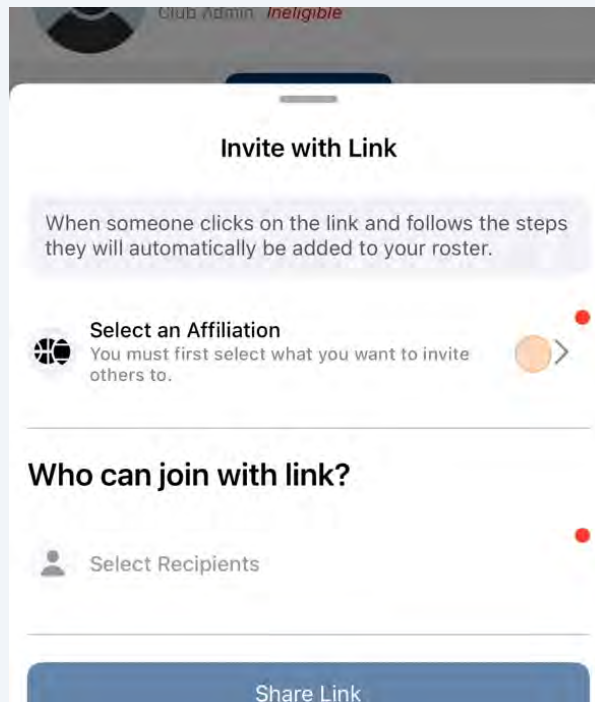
Club Admin Ineligible

Invite with Link

When someone clicks on the link and follows the steps they will automatically be added to your roster.

Select an Affiliation
You must first select what you want to invite others to.

Who can join with link?

Select Recipients

Share Link